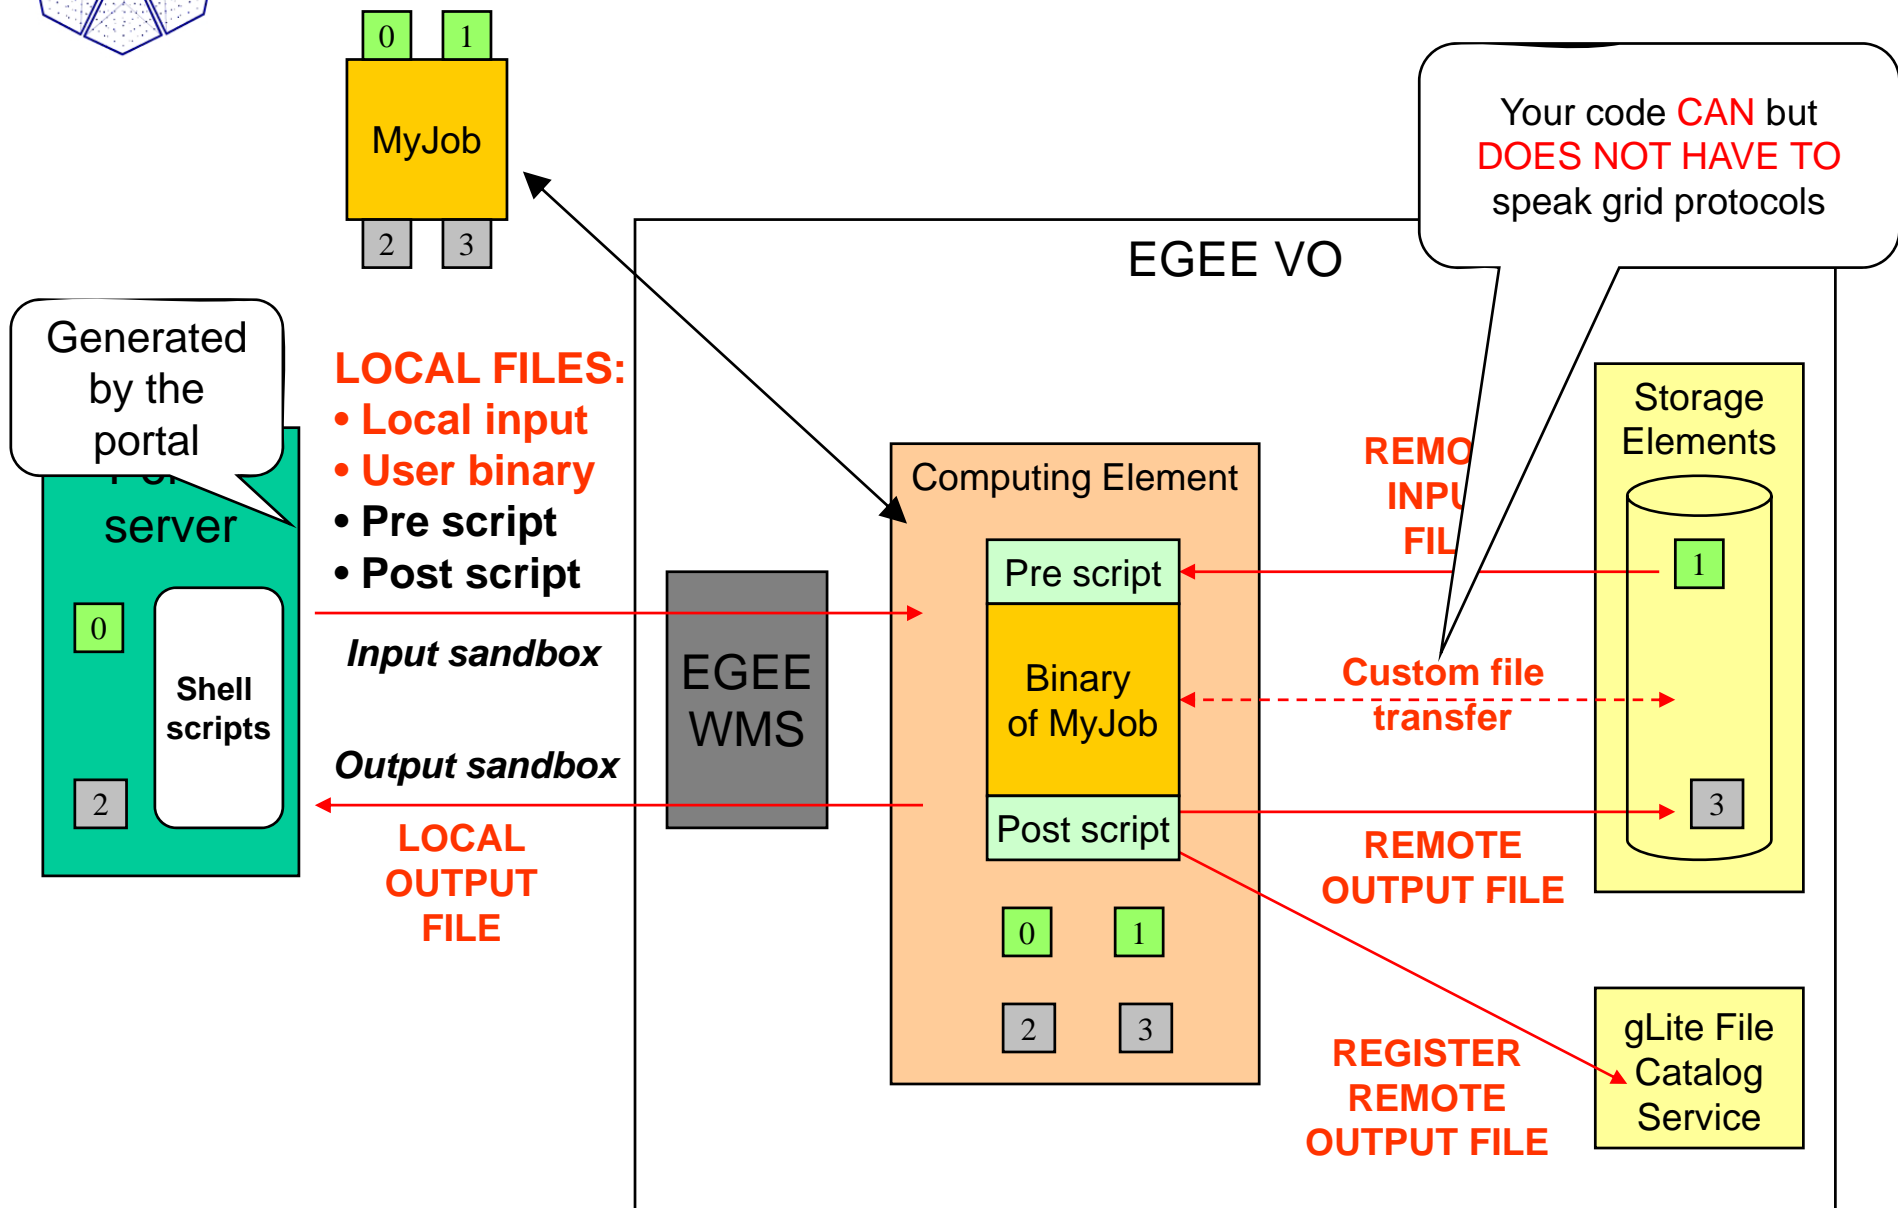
0
1
MyJob
2
3

Your code CAN but DOES NOT HAVE TO speak grid protocols

EGEE VO

Generated by the portal

server

0
Shell scripts
2

LOCAL FILES:
• Local input
• User binary
• Pre script
• Post script

Input sandbox

Output sandbox

LOCAL OUTPUT FILE

EGEE WMS

Computing Element

Pre script

Binary of MyJob

Post script

0
1
2
3

REMO
INPU
FIL

Custom file transfer

REMOTE OUTPUT FILE

REGISTER REMOTE OUTPUT FILE

Storage Elements

1
3

gLite File Catalog Service